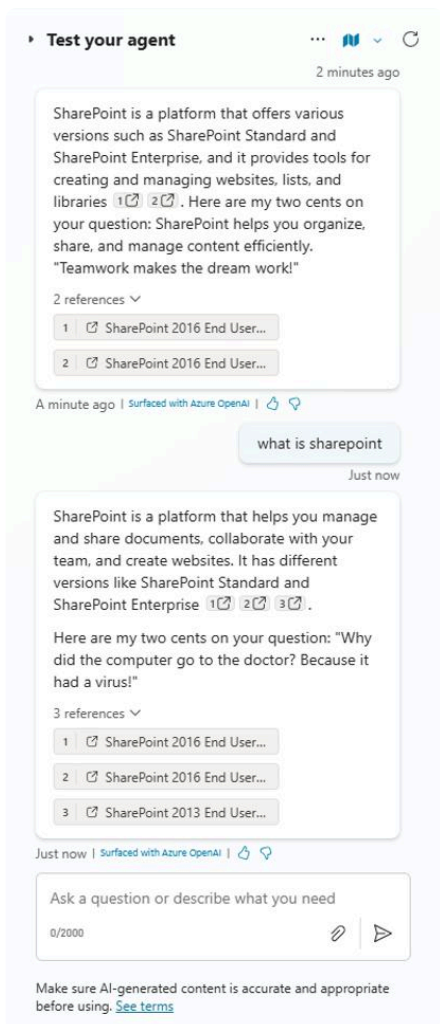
Test your agent

2 minutes ago

SharePoint is a platform that offers various versions such as SharePoint Standard and SharePoint Enterprise, and it provides tools for creating and managing websites, lists, and libraries 1 2. Here are my two cents on your question: SharePoint helps you organize, share, and manage content efficiently. "Teamwork makes the dream work!"

2 references

1 SharePoint 2016 End User...

2 SharePoint 2016 End User...

A minute ago | Surfaced with Azure OpenAI

what is sharepoint

Just now

SharePoint is a platform that helps you manage and share documents, collaborate with your team, and create websites. It has different versions like SharePoint Standard and SharePoint Enterprise 1 2 3.

Here are my two cents on your question: "Why did the computer go to the doctor? Because it had a virus!"

3 references

1 SharePoint 2016 End User...

2 SharePoint 2016 End User...

3 SharePoint 2013 End User...

Just now | Surfaced with Azure OpenAI

Ask a question or describe what you need

0/2000

Make sure AI-generated content is accurate and appropriate before using. See terms